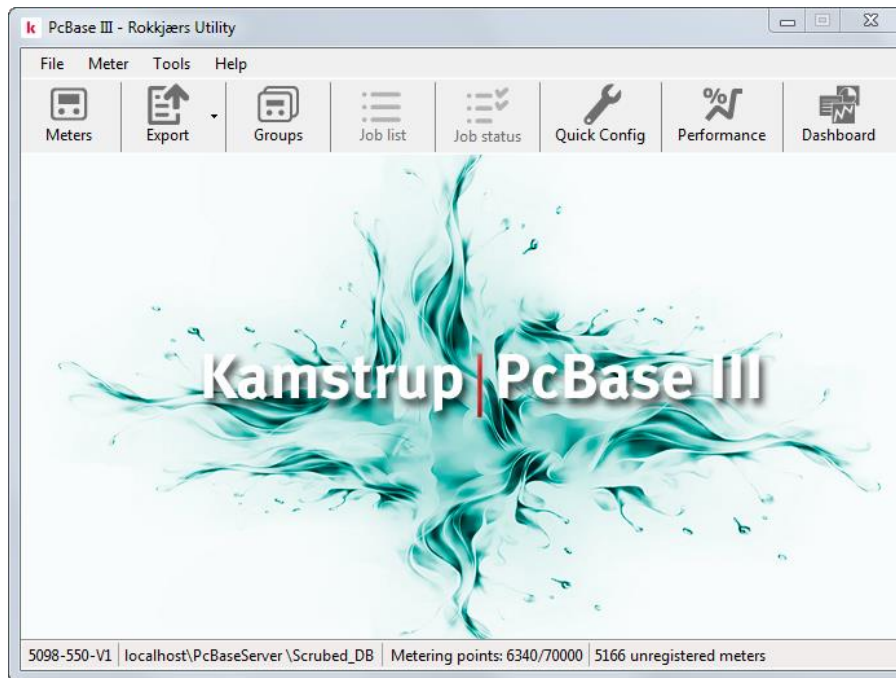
k PcBase III - Rokkjærs Utility

File Meter Tools Help

Meters Export Groups Job list Job status Quick Config Performance Dashboard

Kamstrup | PcBase III

5098-550-V1 | localhost\PcBaseServer \Scrubed_DB | Metering points: 6340/70000 | 5166 unregistered meters